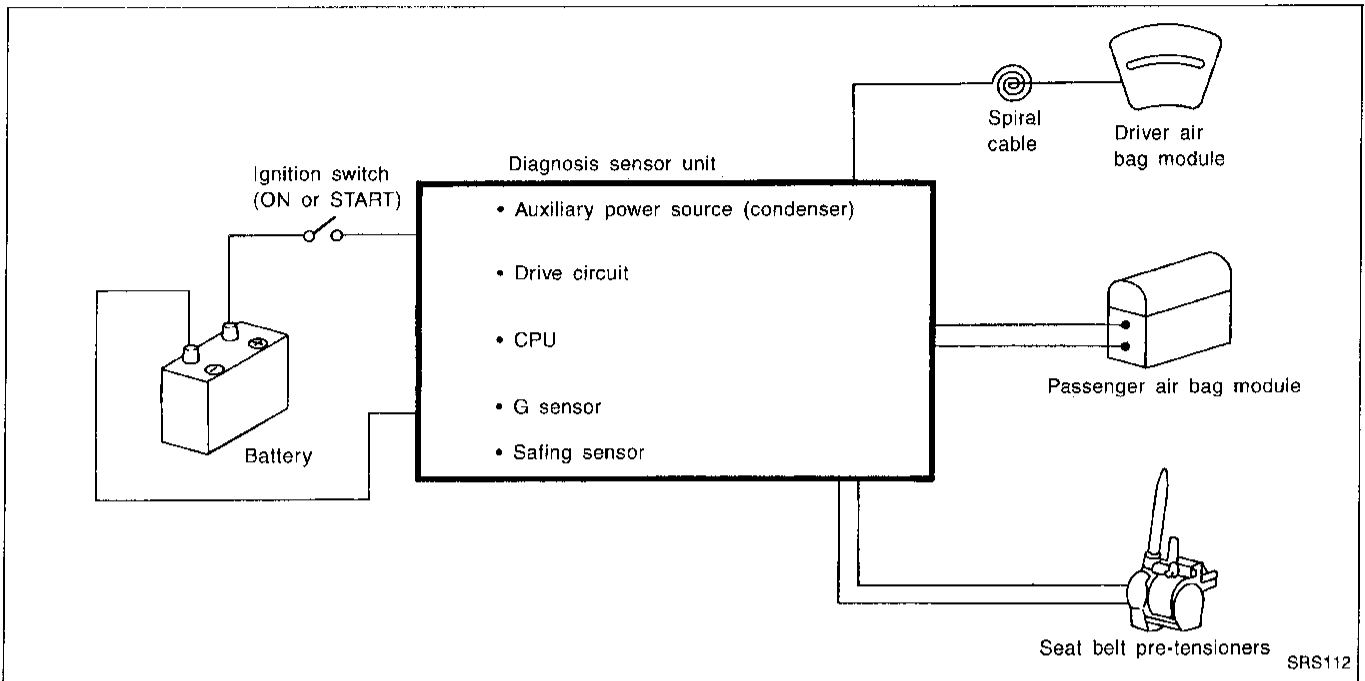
Spiral cable

Driver air bag module

Ignition switch (ON or START)

Diagnosis sensor unit

• Auxiliary power source (condenser)

• Drive circuit

• CPU

• G sensor

• Safing sensor

Battery

Passenger air bag module

Seat belt pre-tensioners

SRS112